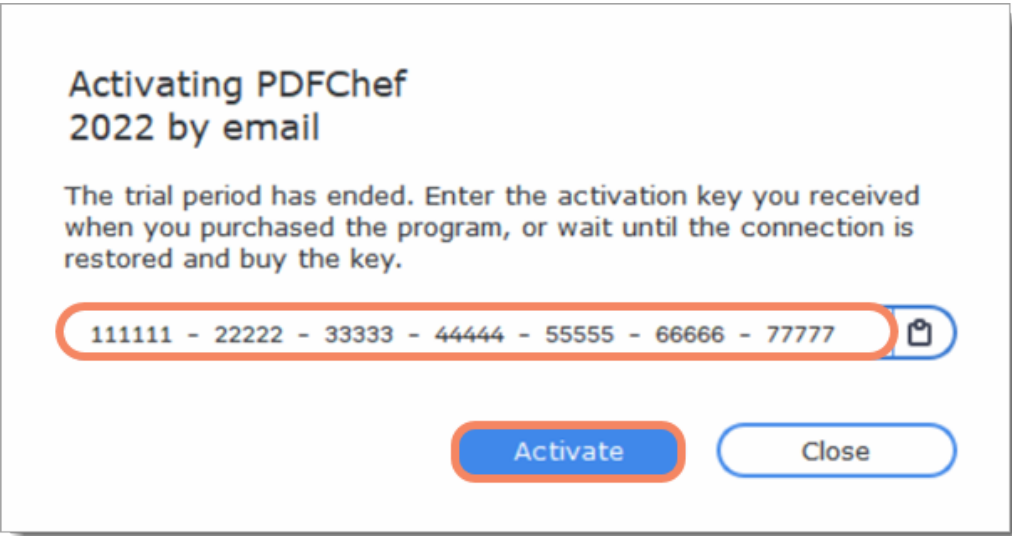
Activating PDFChef 2022 by email

The trial period has ended. Enter the activation key you received when you purchased the program, or wait until the connection is restored and buy the key.

111111 - 22222 - 33333 - 44444 - 55555 - 66666 - 77777

Activate

Close